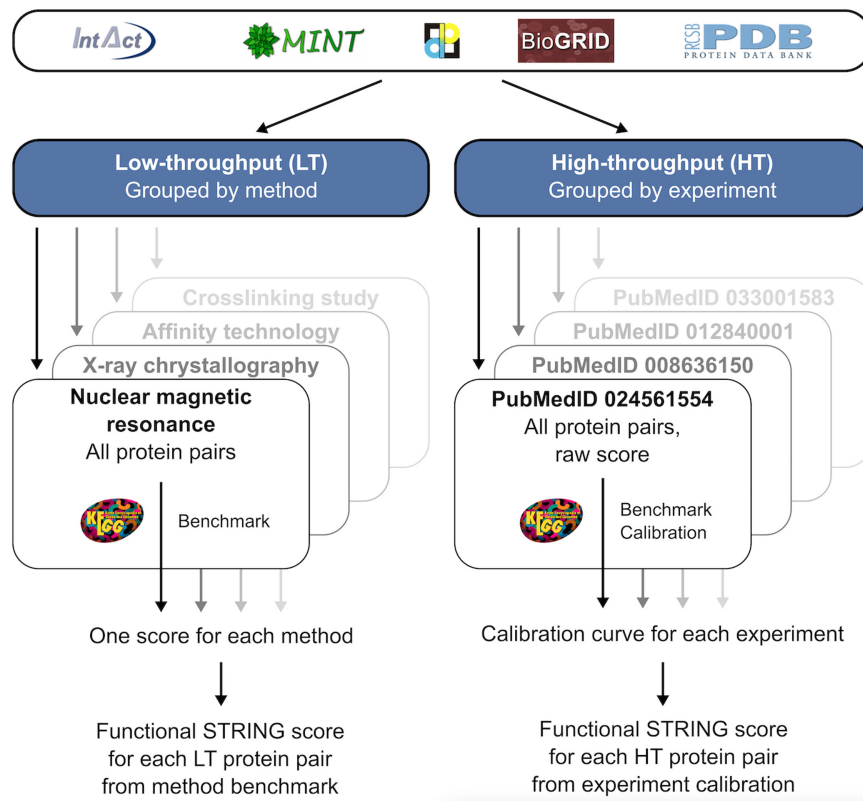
IntAct MINT BioGRID RCSB PDB PROTEIN DATA BANK

Low-throughput (LT)
Grouped by method

High-throughput (HT)
Grouped by experiment

Crosslinking study
Affinity technology
X-ray chrystallography
Nuclear magnetic resonance
All protein pairs

KEGG

Benchmark

One score for each method

Functional STRING score for each LT protein pair from method benchmark

PubMedID 033001583
PubMedID 012840001
PubMedID 008636150
PubMedID 024561554
All protein pairs, raw score

KEGG

Benchmark
Calibration

Calibration curve for each experiment

Functional STRING score for each HT protein pair from experiment calibration